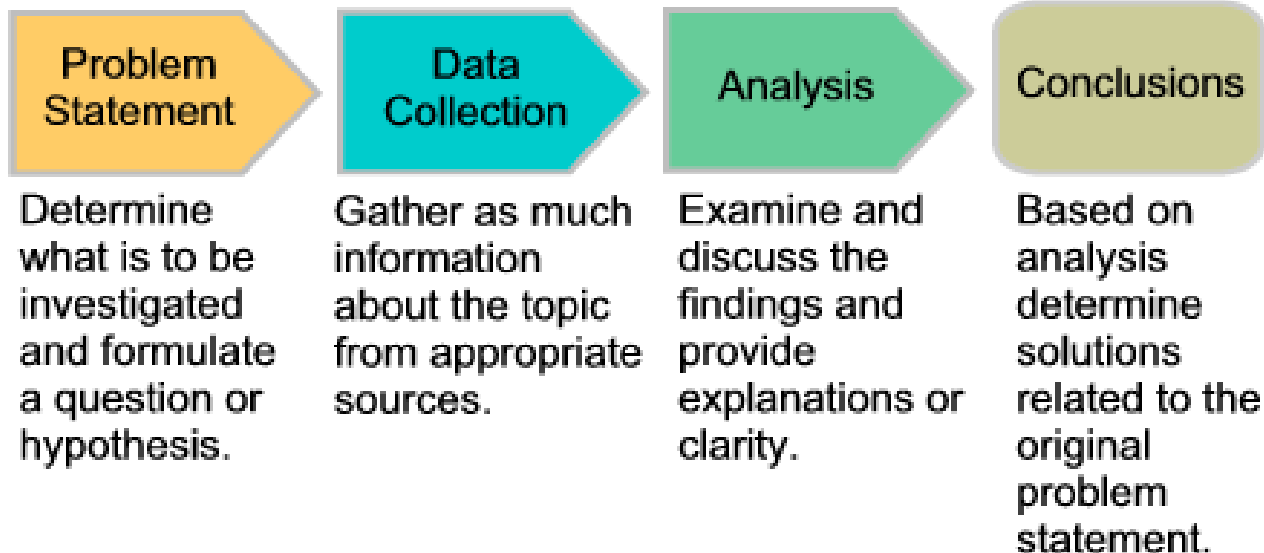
Problem Statement

Determine what is to be investigated and formulate a question or hypothesis.

Data Collection

Gather as much information about the topic from appropriate sources.

Analysis

Examine and discuss the findings and provide explanations or clarity.

Conclusions

Based on analysis determine solutions related to the original problem statement.